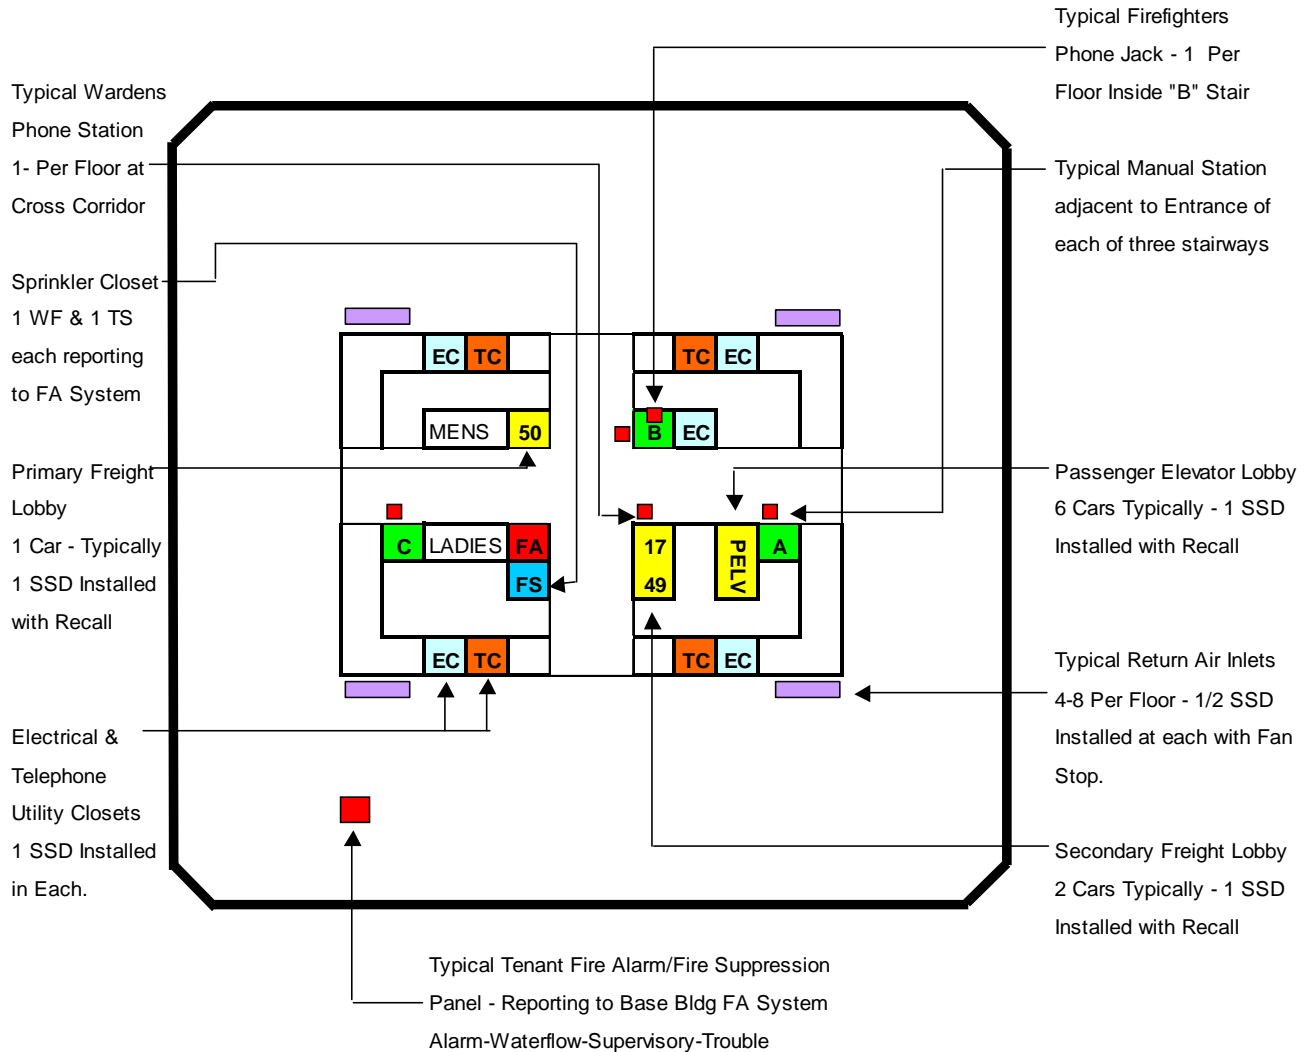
Typical Firefighters Phone Jack - 1 Per Floor Inside "B" Stair

Typical Wardens Phone Station 1- Per Floor at Cross Corridor

Typical Manual Station adjacent to Entrance of each of three stairways

Sprinkler Closet 1 WF & 1 TS each reporting to FA System

EC TC

TC EC

MENS 50

B EC

Primary Freight Lobby 1 Car - Typically 1 SSD Installed with Recall

Passenger Elevator Lobby 6 Cars Typically - 1 SSD Installed with Recall

C LADIES FA

FS

17 49

PELV

A

EC TC

TC EC

Typical Return Air Inlets 4-8 Per Floor - 1/2 SSD Installed at each with Fan Stop.

Electrical & Telephone Utility Closets 1 SSD Installed in Each.

Secondary Freight Lobby 2 Cars Typically - 1 SSD Installed with Recall

Typical Tenant Fire Alarm/Fire Suppression Panel - Reporting to Base Bldg FA System Alarm-Waterflow-Supervisory-Trouble